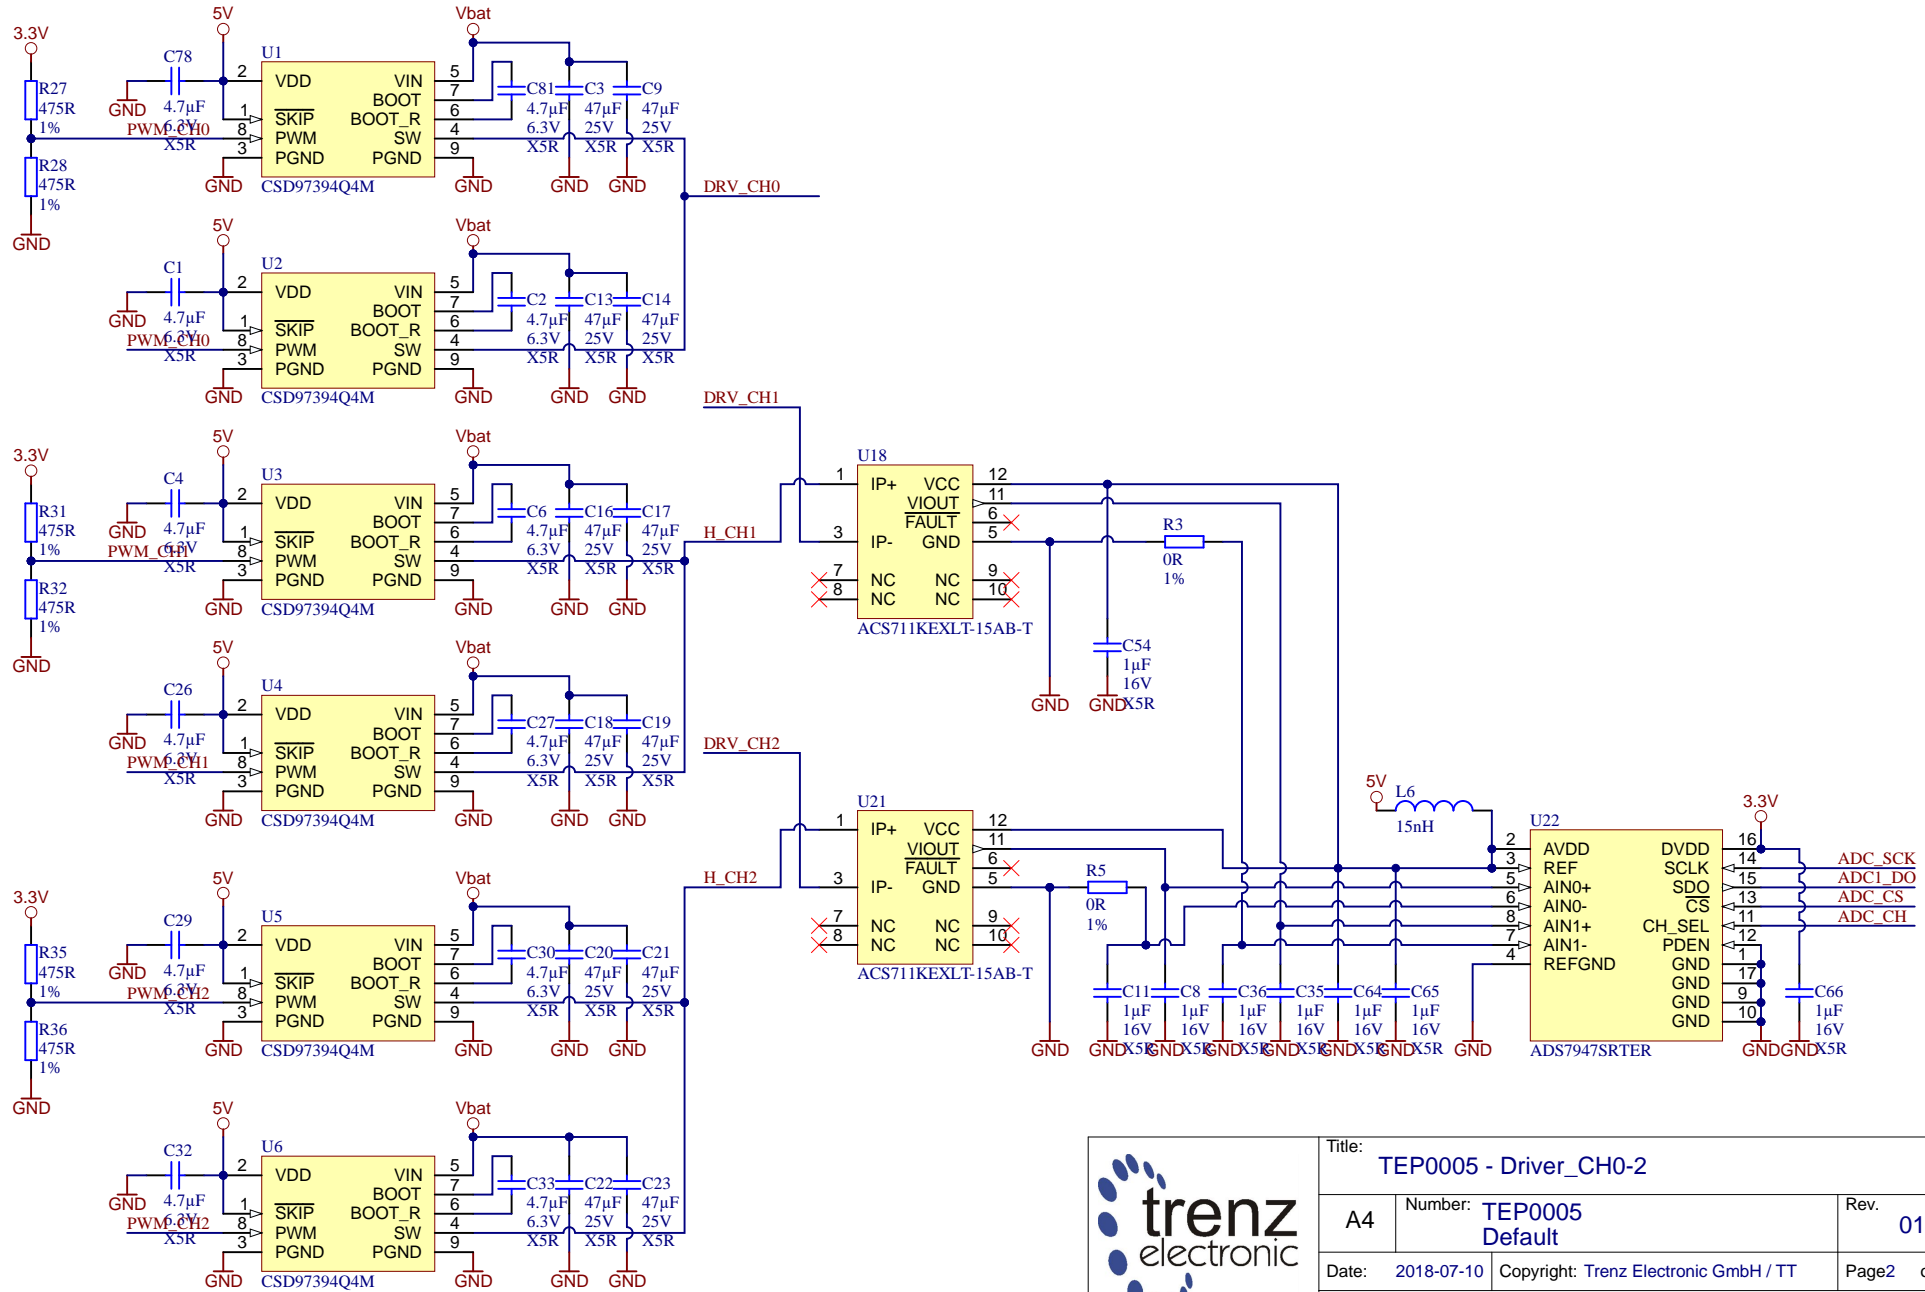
3.3V
R27
475R
1%
R28
475R
1%
GND
C78
GND
4.7µF
6.3V
X5R
PWM_CH0
5V
U1
2
1
8
3
VDD
SKIP
PWM
PGND
VIN
BOOT
BOOT_R
SW
PGND
5
7
6
4
9
CSD97394Q4M
GND
GND
Vbat
C81
4.7µF
6.3V
X5R
C3
47µF
25V
X5R
C9
47µF
25V
X5R
GND
GND
DRV_CH0

5V
C1
GND
4.7µF
6.3V
X5R
PWM_CH0
U2
2
1
8
3
VDD
SKIP
PWM
PGND
VIN
BOOT
BOOT_R
SW
PGND
5
7
6
4
9
CSD97394Q4M
GND
GND
Vbat
C2
4.7µF
6.3V
X5R
C13
47µF
25V
X5R
C14
47µF
25V
X5R
GND
GND
DRV_CH1

3.3V
R31
475R
1%
R32
475R
1%
GND
5V
C4
GND
4.7µF
6.3V
X5R
PWM_CH1
U3
2
1
8
3
VDD
SKIP
PWM
PGND
VIN
BOOT
BOOT_R
SW
PGND
5
7
6
4
9
CSD97394Q4M
GND
GND
Vbat
C6
4.7µF
6.3V
X5R
C16
47µF
25V
X5R
C17
47µF
25V
X5R
GND
GND
H_CH1

5V
C26
GND
4.7µF
6.3V
X5R
PWM_CH1
U4
2
1
8
3
VDD
SKIP
PWM
PGND
VIN
BOOT
BOOT_R
SW
PGND
5
7
6
4
9
CSD97394Q4M
GND
GND
Vbat
C27
4.7µF
6.3V
X5R
C18
47µF
25V
X5R
C19
47µF
25V
X5R
GND
GND
DRV_CH2

3.3V
R35
475R
1%
R36
475R
1%
GND
5V
C29
GND
4.7µF
6.3V
X5R
PWM_CH2
U5
2
1
8
3
VDD
SKIP
PWM
PGND
VIN
BOOT
BOOT_R
SW
PGND
5
7
6
4
9
CSD97394Q4M
GND
GND
Vbat
C30
4.7µF
6.3V
X5R
C20
47µF
25V
X5R
C21
47µF
25V
X5R
GND
GND
H_CH2

5V
C32
GND
4.7µF
6.3V
X5R
PWM_CH2
U6
2
1
8
3
VDD
SKIP
PWM
PGND
VIN
BOOT
BOOT_R
SW
PGND
5
7
6
4
9
CSD97394Q4M
GND
GND
Vbat
C33
4.7µF
6.3V
X5R
C22
47µF
25V
X5R
C23
47µF
25V
X5R
GND
GND

U18
1
3
7
8
IP+
IP-
NC
NC
VCC
VIOUT
FAULT
GND
NC
NC
12
11
6
5
9
10
ACS711KEXLT-15AB-T
R3
0R
1%
C54
1µF
16V
X5R
GND
GND

U21
1
3
7
8
IP+
IP-
NC
NC
VCC
VIOUT
FAULT
GND
NC
NC
12
11
6
5
9
10
ACS711KEXLT-15AB-T
R5
0R
1%
GND

5V
L6
15nH
U22
2
3
5
6
8
7
4
AVDD
REF
AIN0+
AIN0-
AIN1+
AIN1-
REFGND
DVDD
SCLK
SDO
CS
CH_SEL
PDEN
GND
GND
GND
GND
16
14
15
13
11
12
1
17
9
10
ADS7947SRTER
3.3V
ADC_SCK
ADC1_DO
ADC_CS
ADC_CH
C11
1µF
16V
X5R
C8
1µF
16V
X5R
C36
1µF
16V
X5R
C35
1µF
16V
X5R
C64
1µF
16V
X5R
C65
1µF
16V
X5R
C66
1µF
16V
X5R
GND
GND
GND
GND
GND
GND
GND
GND
GND
GND

trenz
electronic
Title:
TEP0005 - Driver_CH0-2
A4
Number:
TEP0005
Default
Rev.
01
Date:
2018-07-10
Copyright:
Trenz Electronic GmbH / TT
Page2